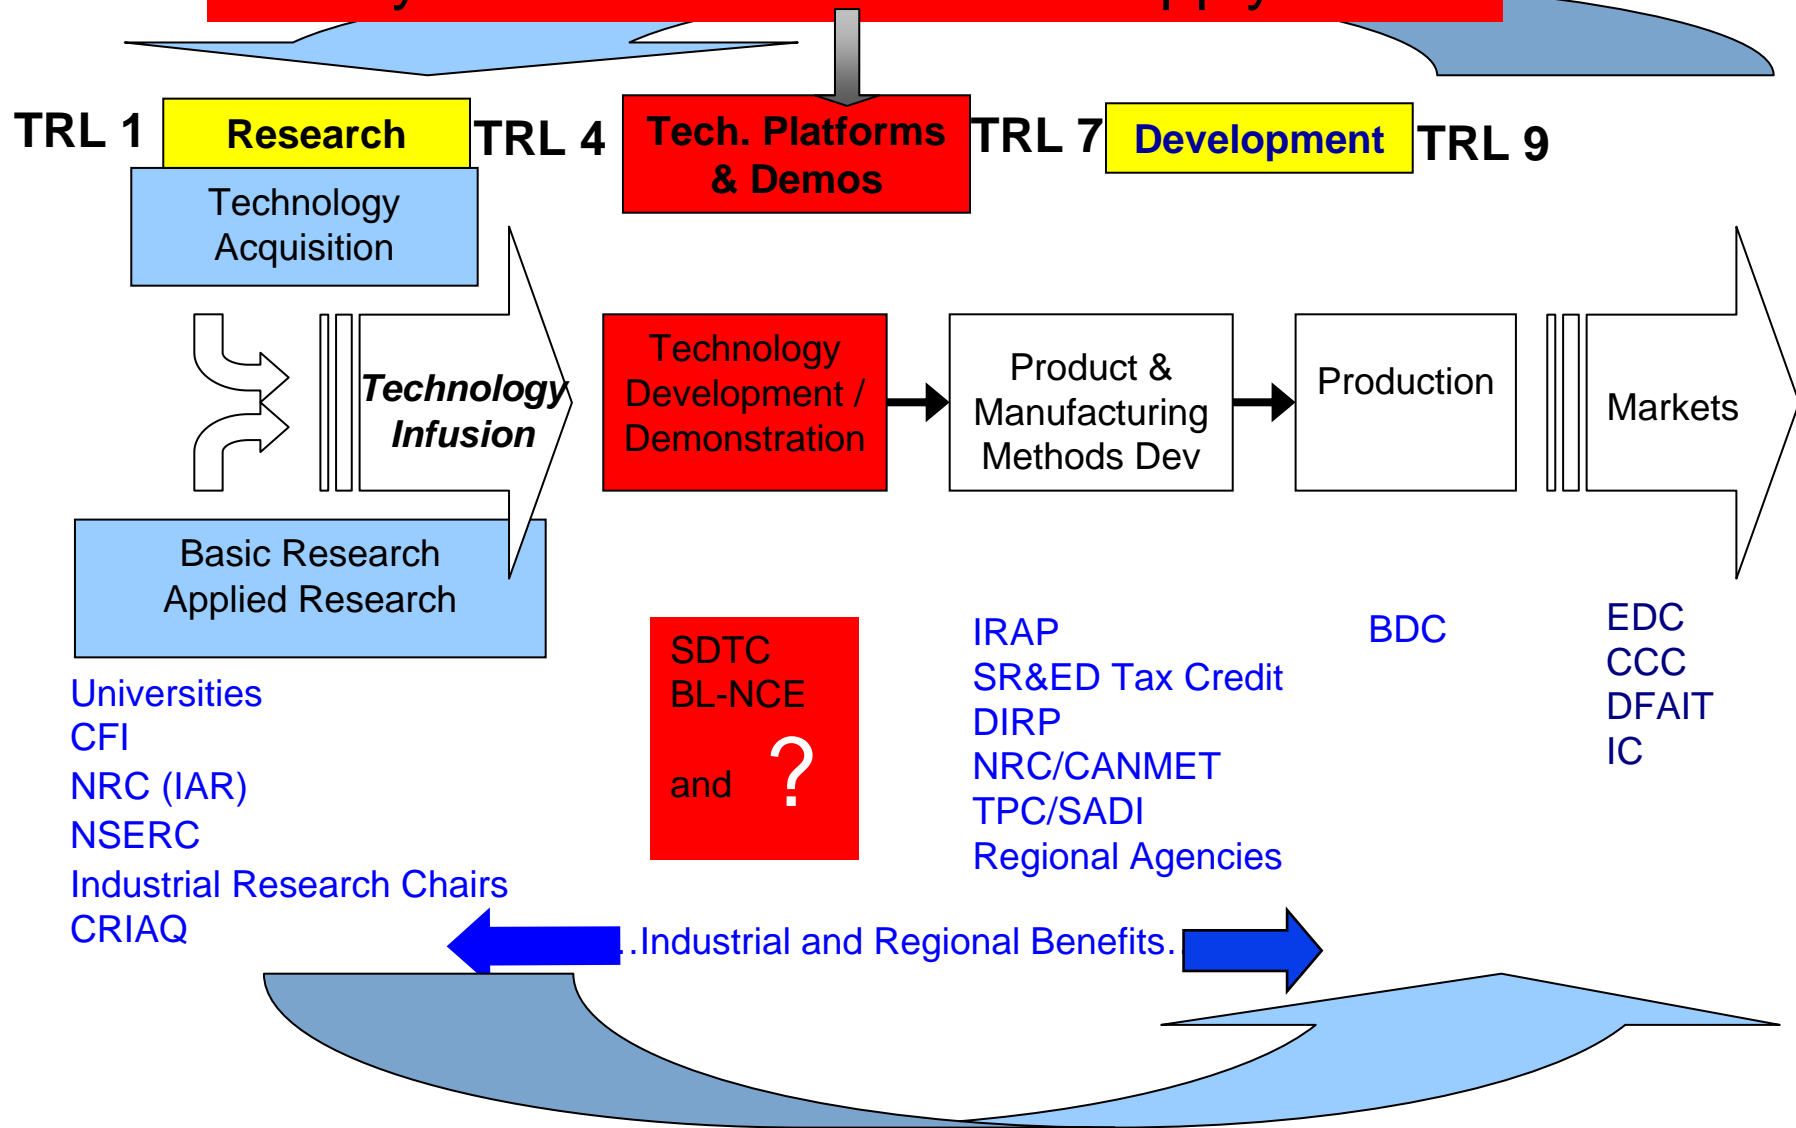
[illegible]

TRL 1 Research TRL 4 Tech. Platforms & Demos TRL 7 Development TRL 9

Technology Acquisition

Technology Infusion

Technology Development / Demonstration

Product & Manufacturing Methods Dev

Production

Markets

Basic Research Applied Research

Universities
CFI
NRC (IAR)
NSERC
Industrial Research Chairs
CRIAQ

SDTC
BL-NCE
and ?

IRAP
SR&ED Tax Credit
DIRP
NRC/CANMET
TPC/SADI
Regional Agencies

BDC

EDC
CCC
DFAIT
IC

..Industrial and Regional Benefits.